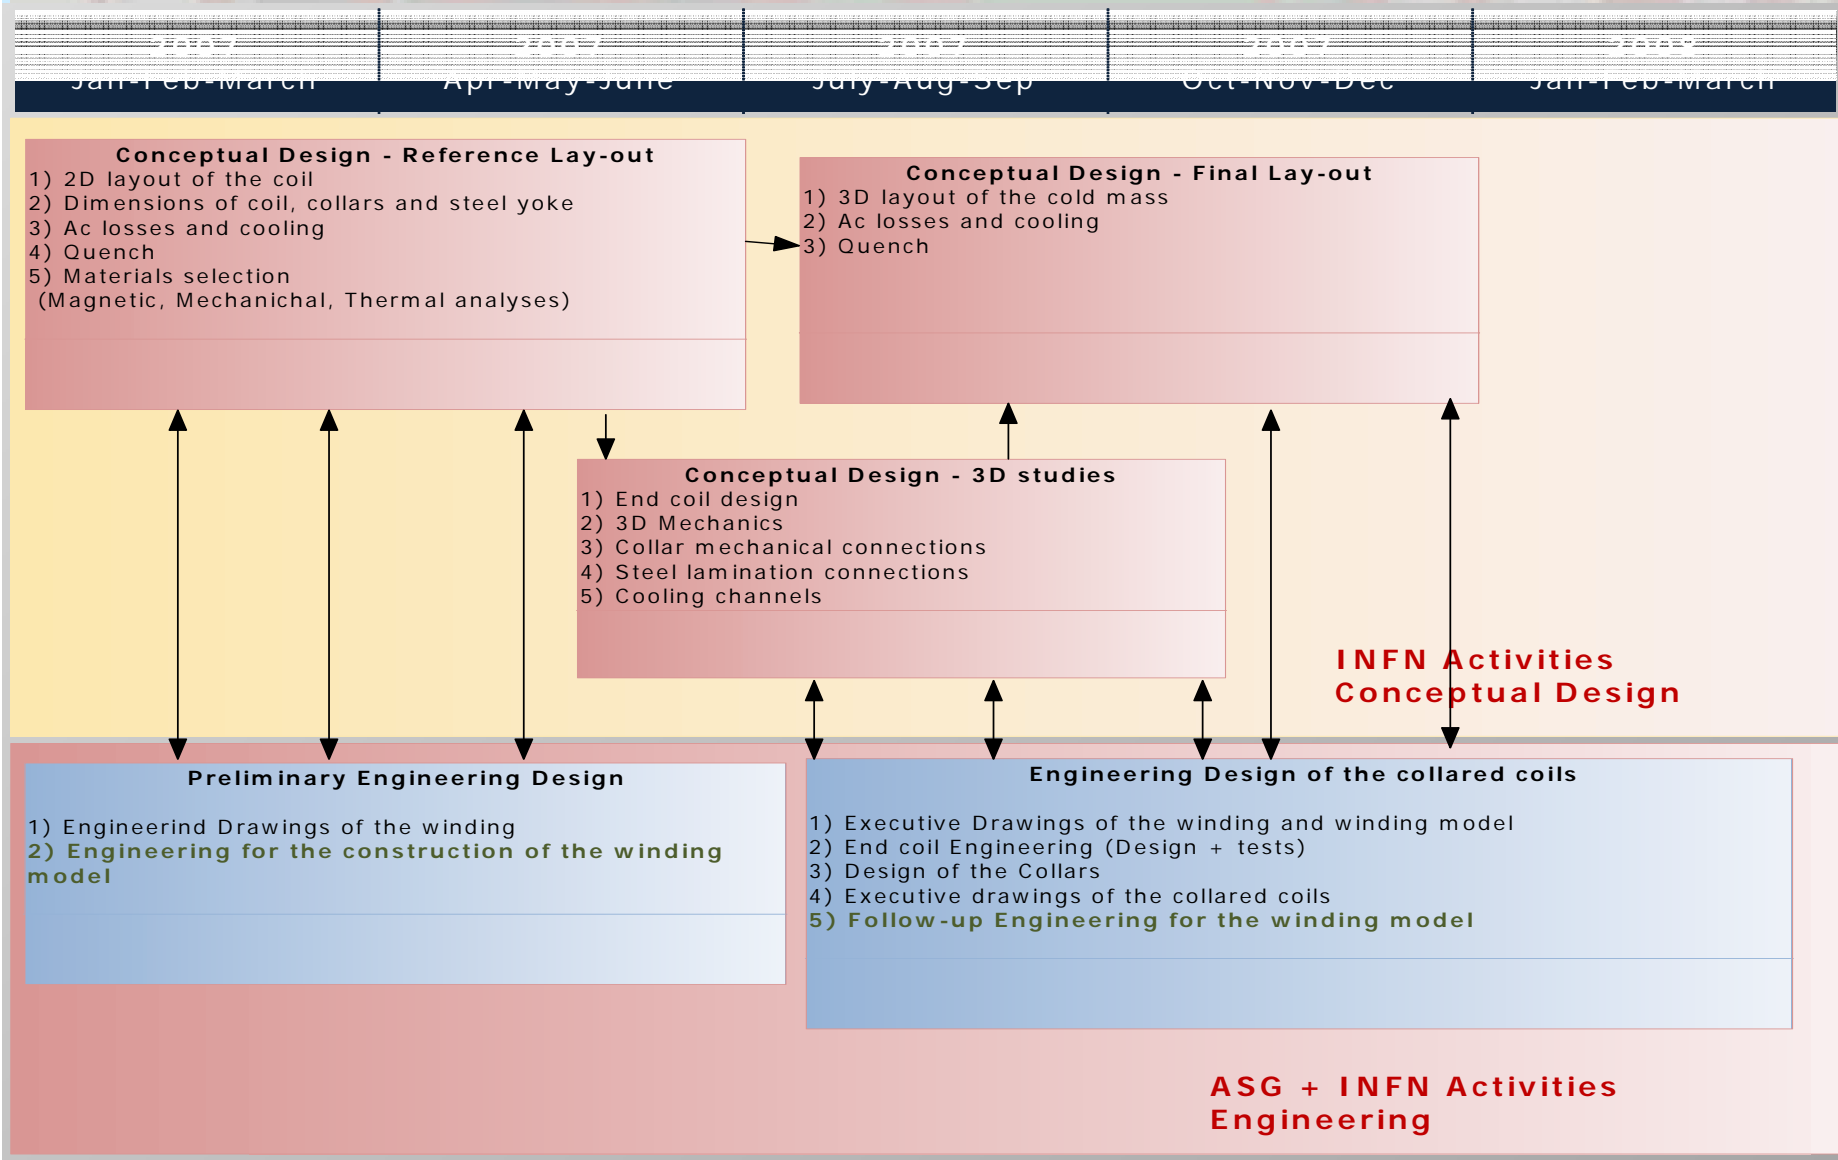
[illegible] Jan-Feb-March | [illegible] Apr-May-June | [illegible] July-Aug-Sep | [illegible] Oct-Nov-Dec | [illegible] Jan-Feb-March

Conceptual Design - Reference Lay-out
1) 2D layout of the coil
2) Dimensions of coil, collars and steel yoke
3) Ac losses and cooling
4) Quench
5) Materials selection
(Magnetic, Mechanichal, Thermal analyses)

Conceptual Design - Final Lay-out
1) 3D layout of the cold mass
2) Ac losses and cooling
3) Quench

Conceptual Design - 3D studies
1) End coil design
2) 3D Mechanics
3) Collar mechanical connections
4) Steel lamination connections
5) Cooling channels

INFN Activities
Conceptual Design

Preliminary Engineering Design

1) Engineerind Drawings of the winding
2) Engineering for the construction of the winding model

Engineering Design of the collared coils

1) Executive Drawings of the winding and winding model
2) End coil Engineering (Design + tests)
3) Design of the Collars
4) Executive drawings of the collared coils
5) Follow-up Engineering for the winding model

ASG + INFN Activities
Engineering